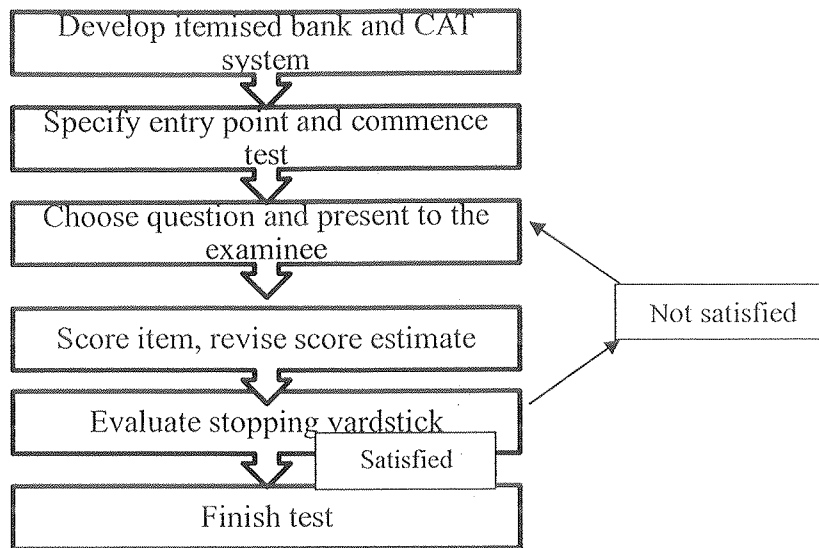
Develop itemised bank and CAT system

Specify entry point and commence test

Choose question and present to the examinee

Score item, revise score estimate

Evaluate stopping yardstick

Finish test

Not satisfied

Satisfied